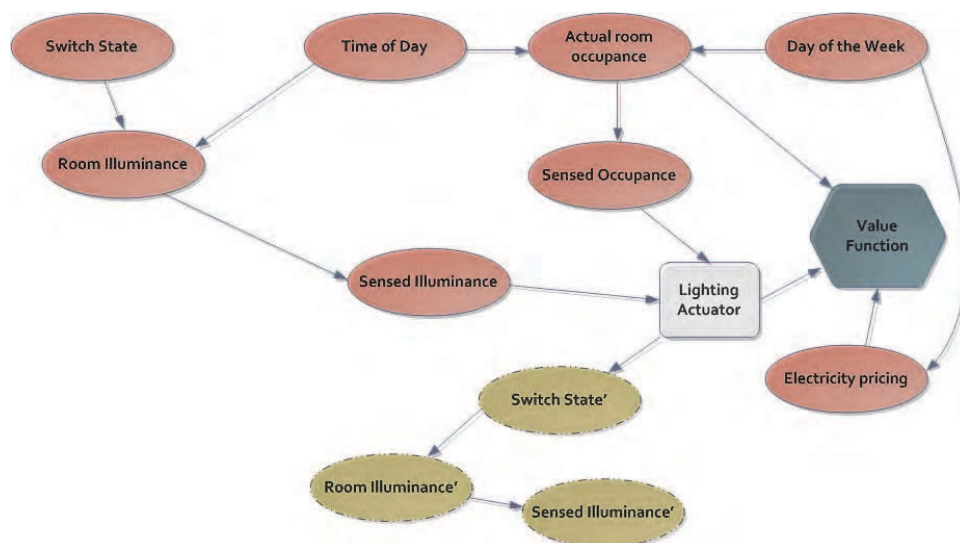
Switch State

Time of Day

Actual room occupance

Day of the Week

Room Illuminance

Sensed Occupance

Value Function

Sensed Illuminance

Lighting Actuator

Electricity pricing

Switch State'

Room Illuminance'

Sensed Illuminance'